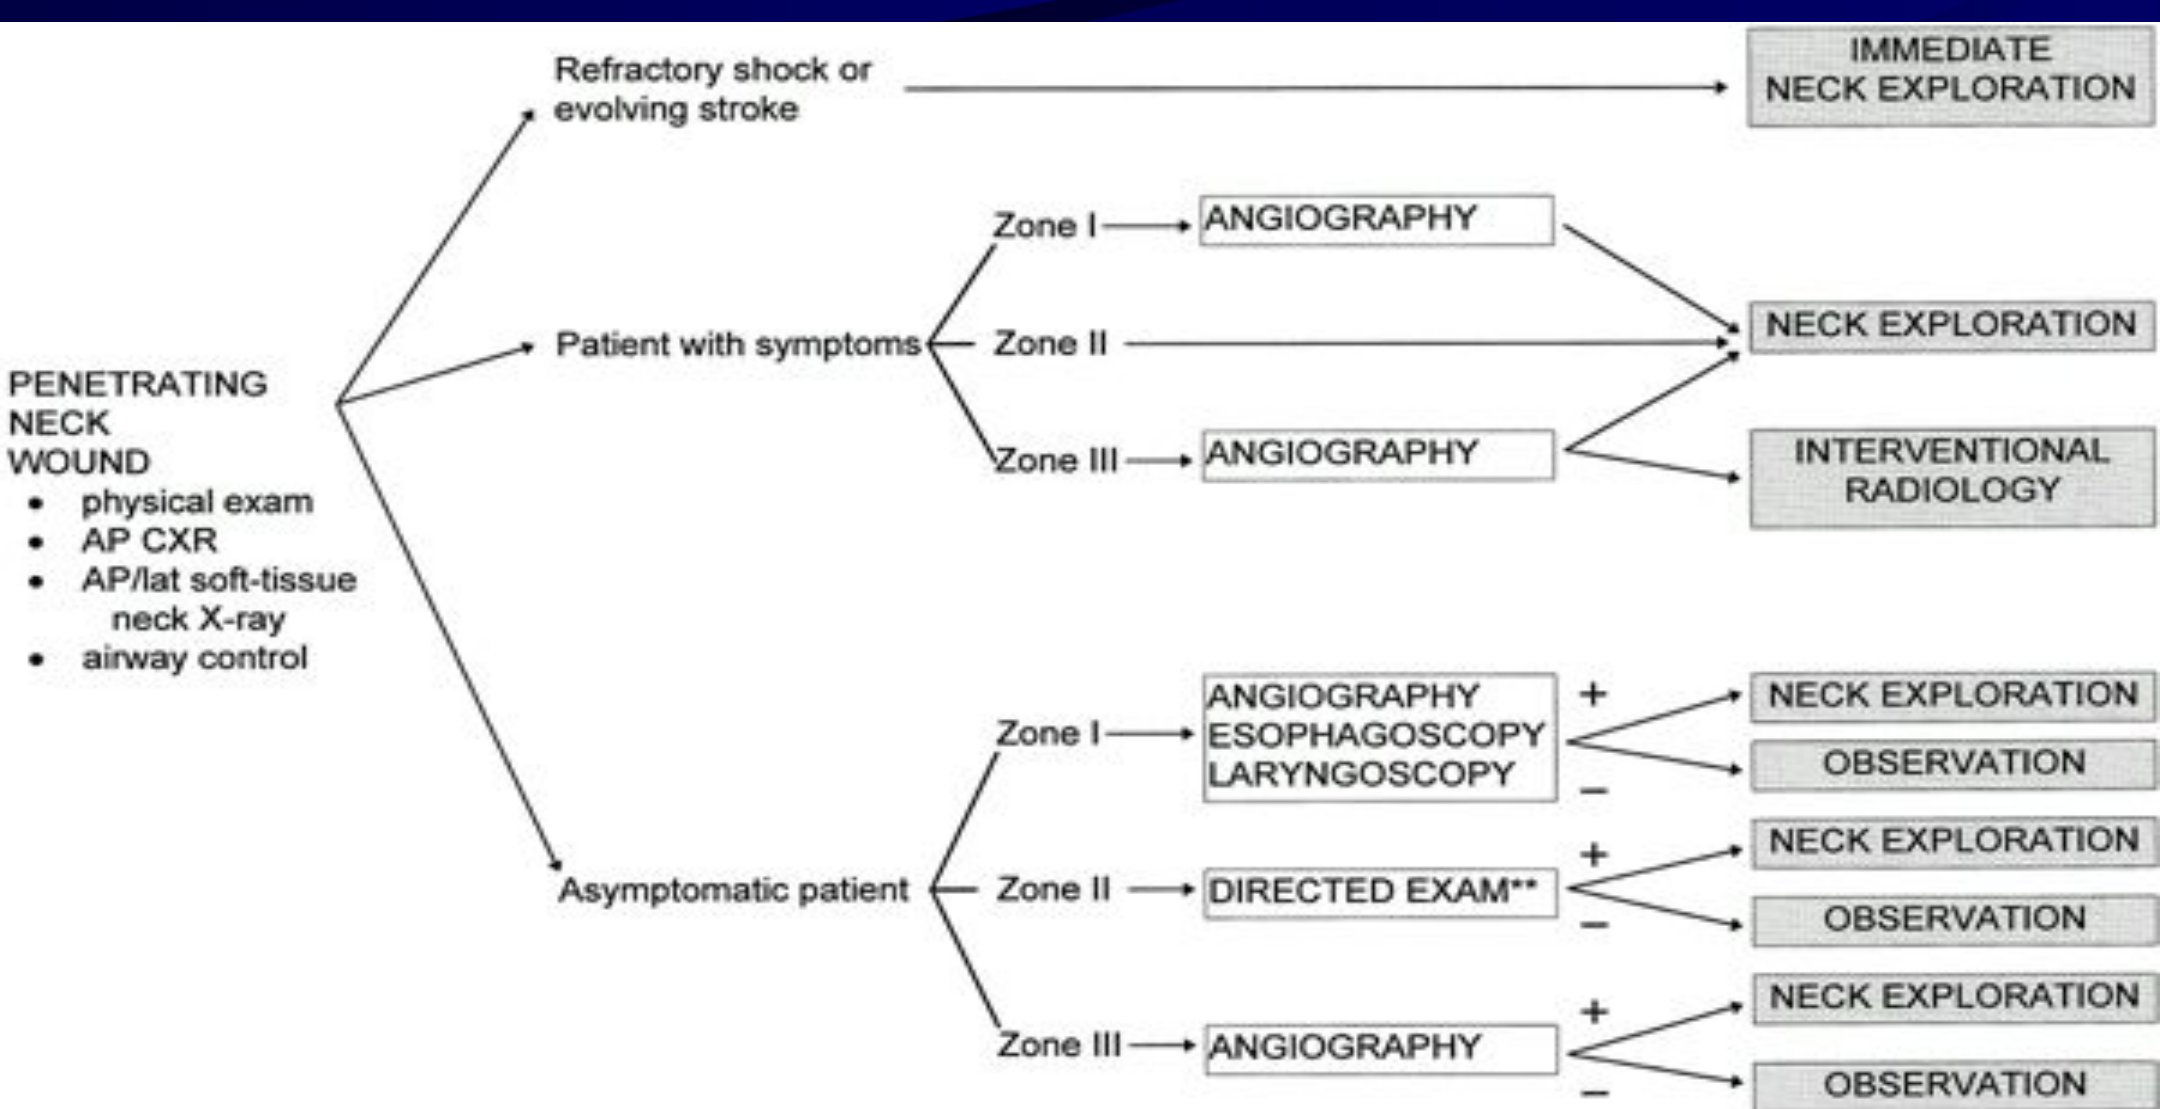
PENETRATING NECK WOUND
• physical exam
• AP CXR
• AP/lat soft-tissue neck X-ray
• airway control

Refractory shock or evolving stroke

IMMEDIATE NECK EXPLORATION

Patient with symptoms

Zone I
ANGIOGRAPHY

Zone II

NECK EXPLORATION

Zone III
ANGIOGRAPHY

INTERVENTIONAL RADIOLOGY

Asymptomatic patient

Zone I
ANGIOGRAPHY
ESOPHAGOSCOPY
LARYNGOSCOPY
+
NECK EXPLORATION
−
OBSERVATION

Zone II
DIRECTED EXAM**
+
NECK EXPLORATION
−
OBSERVATION

Zone III
ANGIOGRAPHY
+
NECK EXPLORATION
−
OBSERVATION